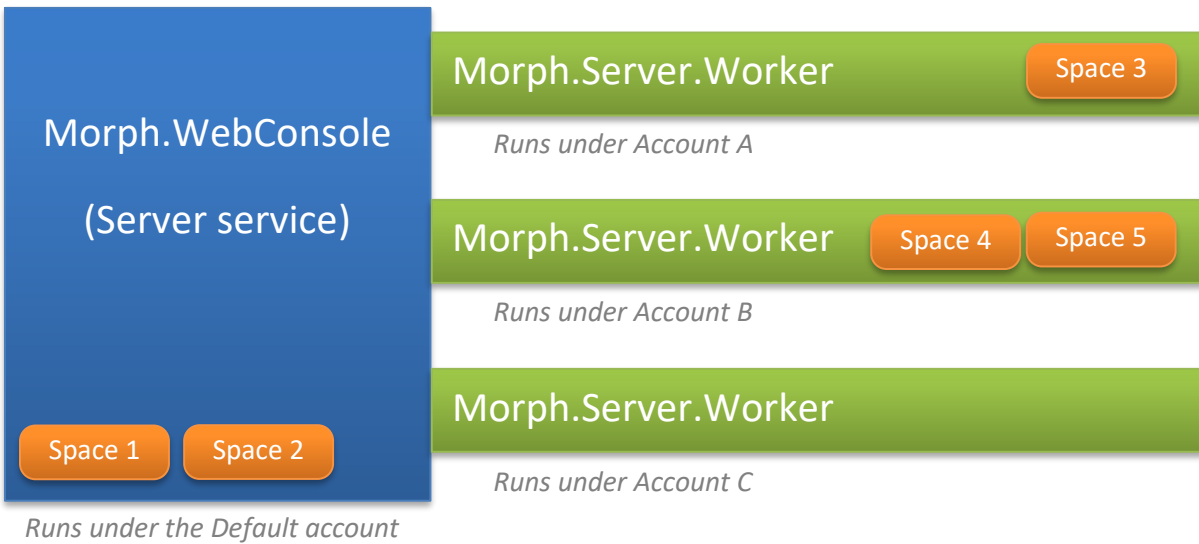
Morph.WebConsole

(Server service)

Space 1 Space 2

Runs under the Default account

Morph.Server.Worker Space 3

Runs under Account A

Morph.Server.Worker Space 4 Space 5

Runs under Account B

Morph.Server.Worker

Runs under Account C